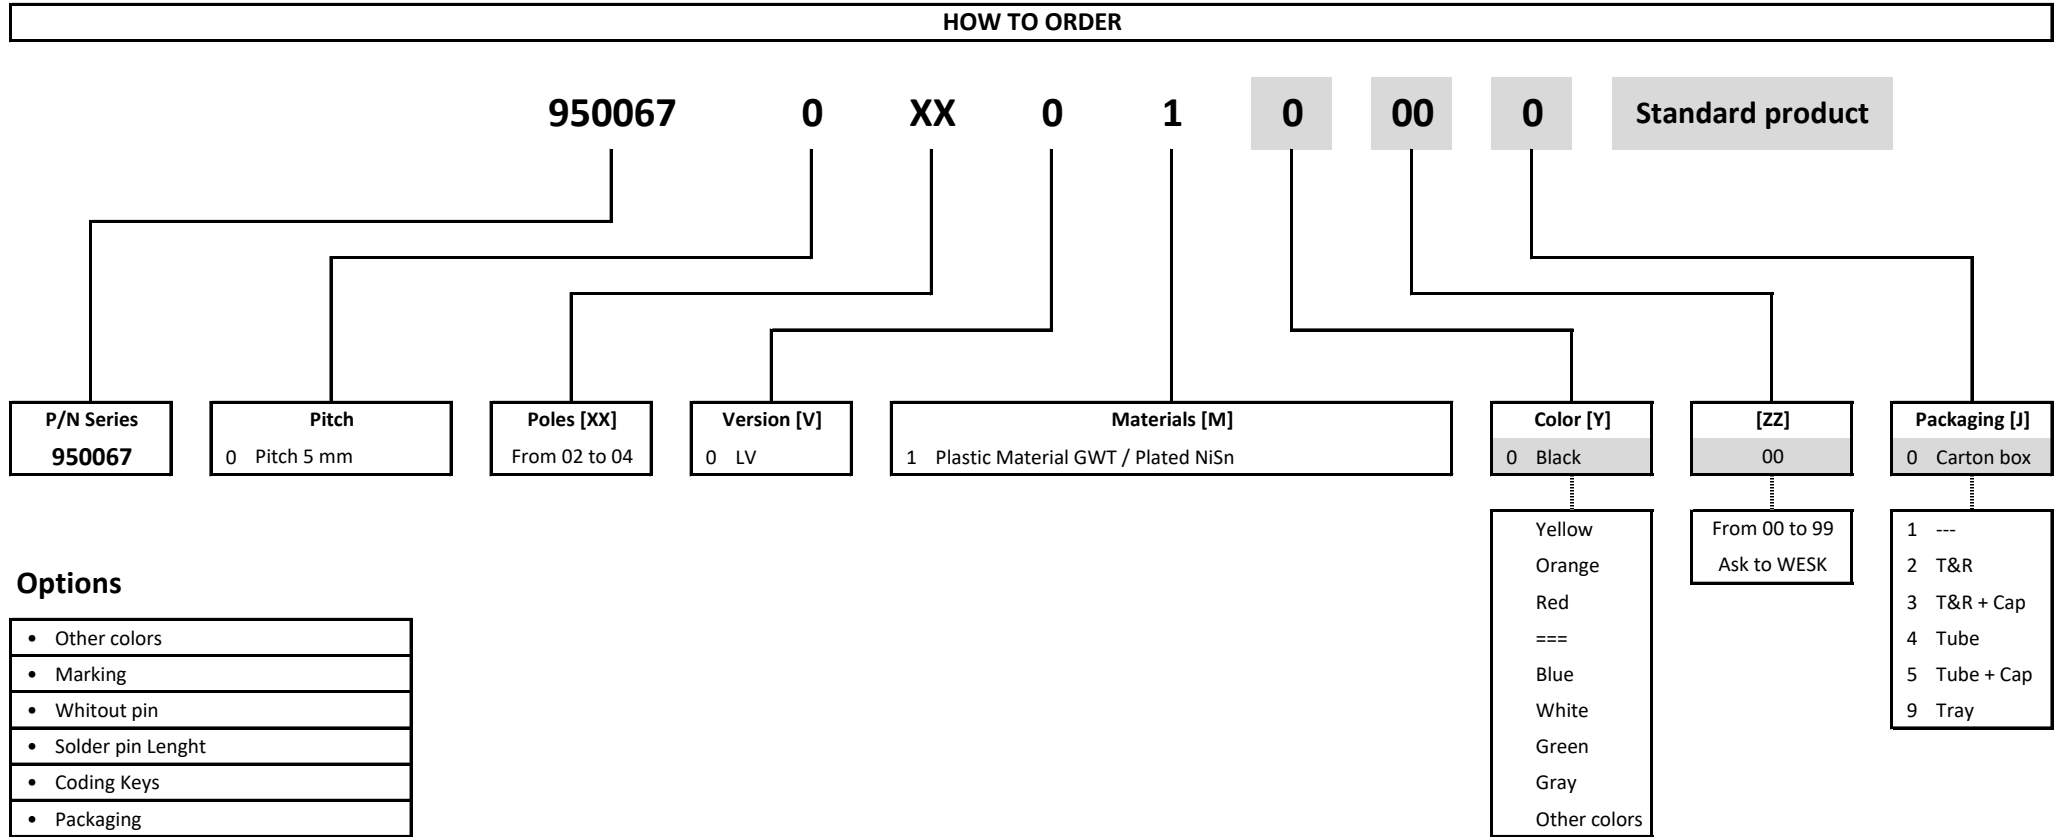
HOW TO ORDER

950067 0 XX 0 1 0 00 0 Standard product

P/N Series
950067

Pitch
0 Pitch 5 mm

Poles [XX]
From 02 to 04

Version [V]
0 LV

Materials [M]
1 Plastic Material GWT / Plated NiSn

Color [Y]
0 Black

Yellow
Orange
Red
===
Blue
White
Green
Gray
Other colors

[ZZ]
00

From 00 to 99
Ask to WESK

Packaging [J]
0 Carton box

1 ---
2 T&R
3 T&R + Cap
4 Tube
5 Tube + Cap
9 Tray

Options

- Other colors
- Marking
- Whitout pin
- Solder pin Lenght
- Coding Keys
- Packaging